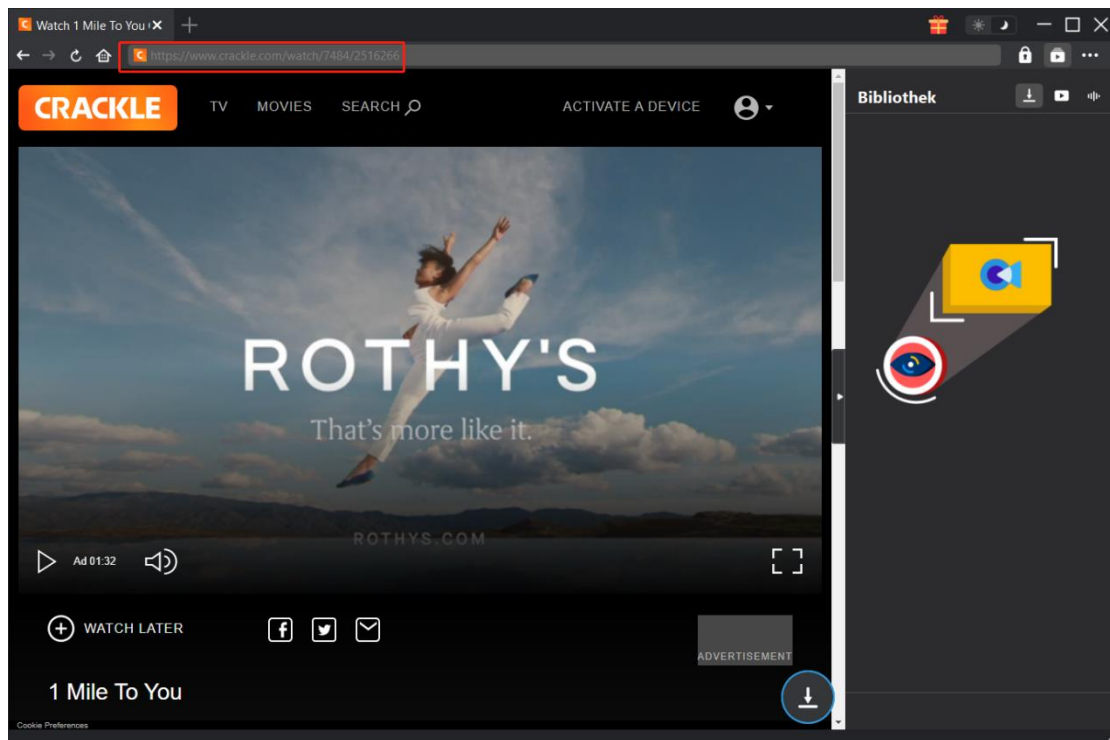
Watch 1 Mile To You

https://www.crackle.com/watch/7484/2516266

CRACKLE TV MOVIES SEARCH ACTIVATE A DEVICE

Bibliothek

ROTHY'S

That's more like it.

ROTHYS.COM

Ad 01:32

WATCH LATER

ADVERTISEMENT

1 Mile To You

Cookie Preferences